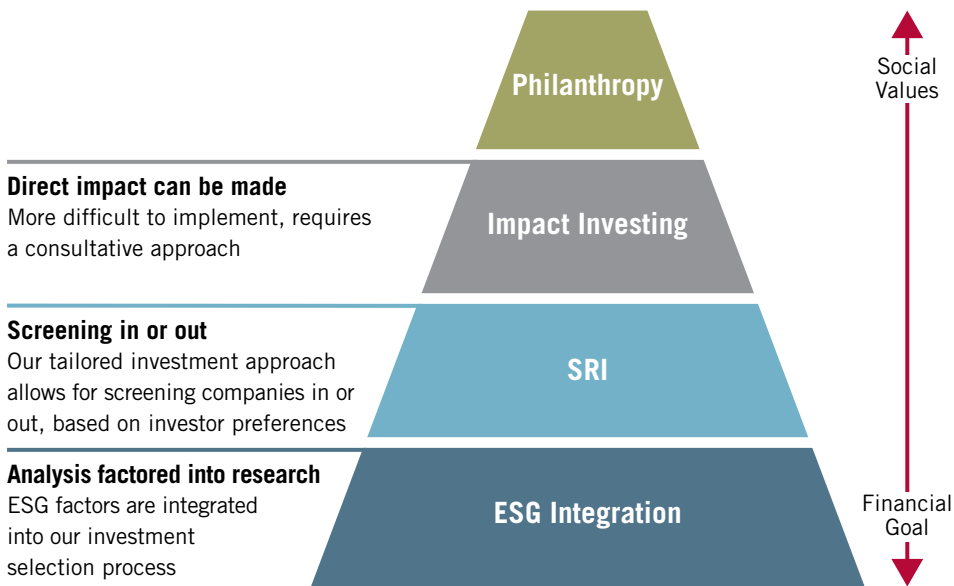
Philanthropy

Social Values

Direct impact can be made
More difficult to implement, requires a consultative approach

Impact Investing

Screening in or out
Our tailored investment approach allows for screening companies in or out, based on investor preferences

SRI

Analysis factored into research
ESG factors are integrated into our investment selection process

ESG Integration

Financial Goal